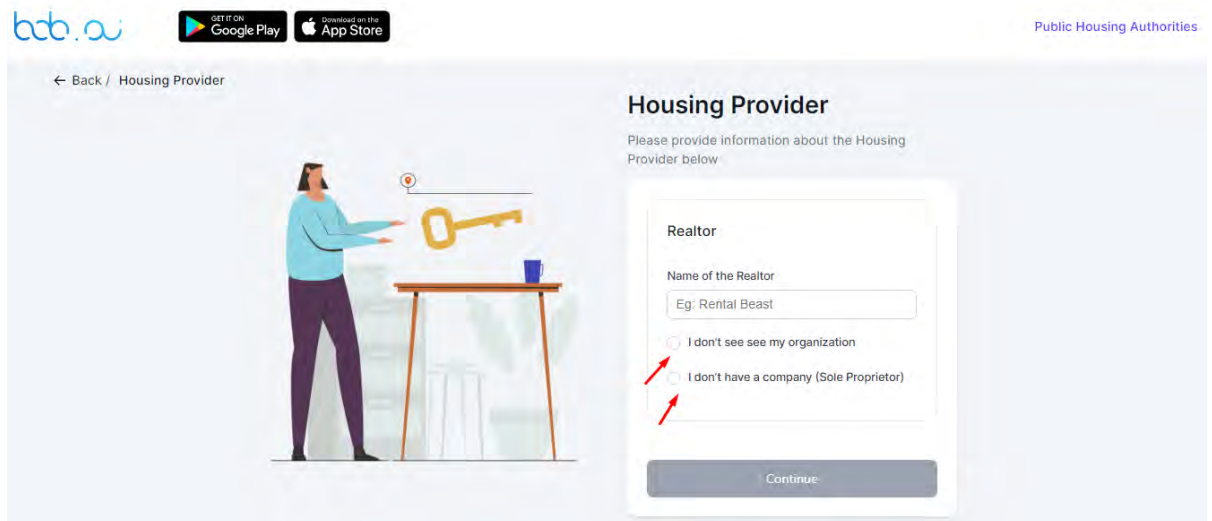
bob.ai

GET IT ON Google Play

Download on the App Store

Public Housing Authorities

← Back / Housing Provider

Housing Provider

Please provide information about the Housing Provider below

Realtor

Name of the Realtor

Eg: Rental Beast

I don't see see my organization

I don't have a company (Sole Proprietor)

Continue